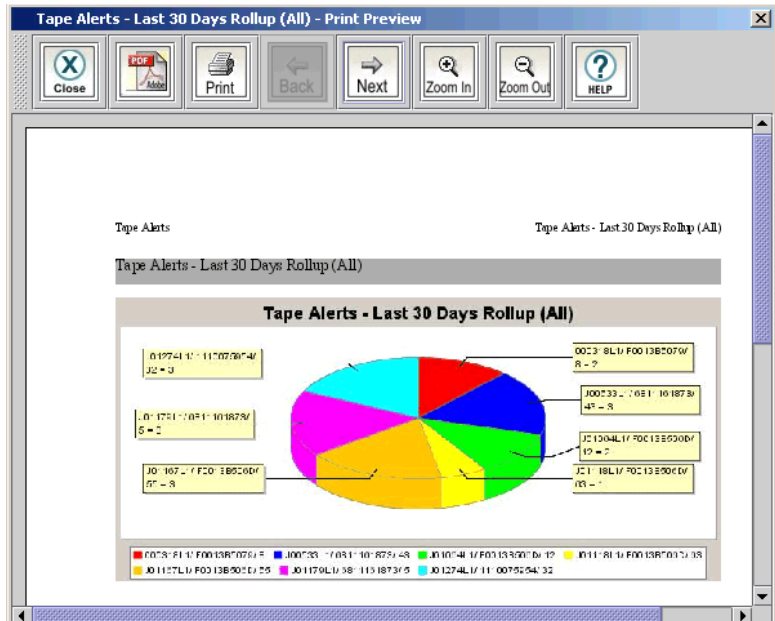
Tape Alerts - Last 30 Days Rollup (All) - Print Preview

Close

PDF Adobe

Print

Back

Next

Zoom In

Zoom Out

HELP

Tape Alerts

Tape Alerts - Last 30 Days Rollup (All)

Tape Alerts - Last 30 Days Rollup (All)

Tape Alerts - Last 30 Days Rollup (All)

J01274L1/ 1100758054/ 32 = 3

J01179L1/ 0811101878/ 5 = 3

J01167L1/ F0013B505D/ 55 = 3

0003181L1/ F0013B5078/ 8 = 2

J00533L1/ 0811101878/ 48 = 3

J01004L1/ F0013B530D/ 12 = 2

J01118L1/ F0013B505D/ 03 = 1

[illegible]

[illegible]